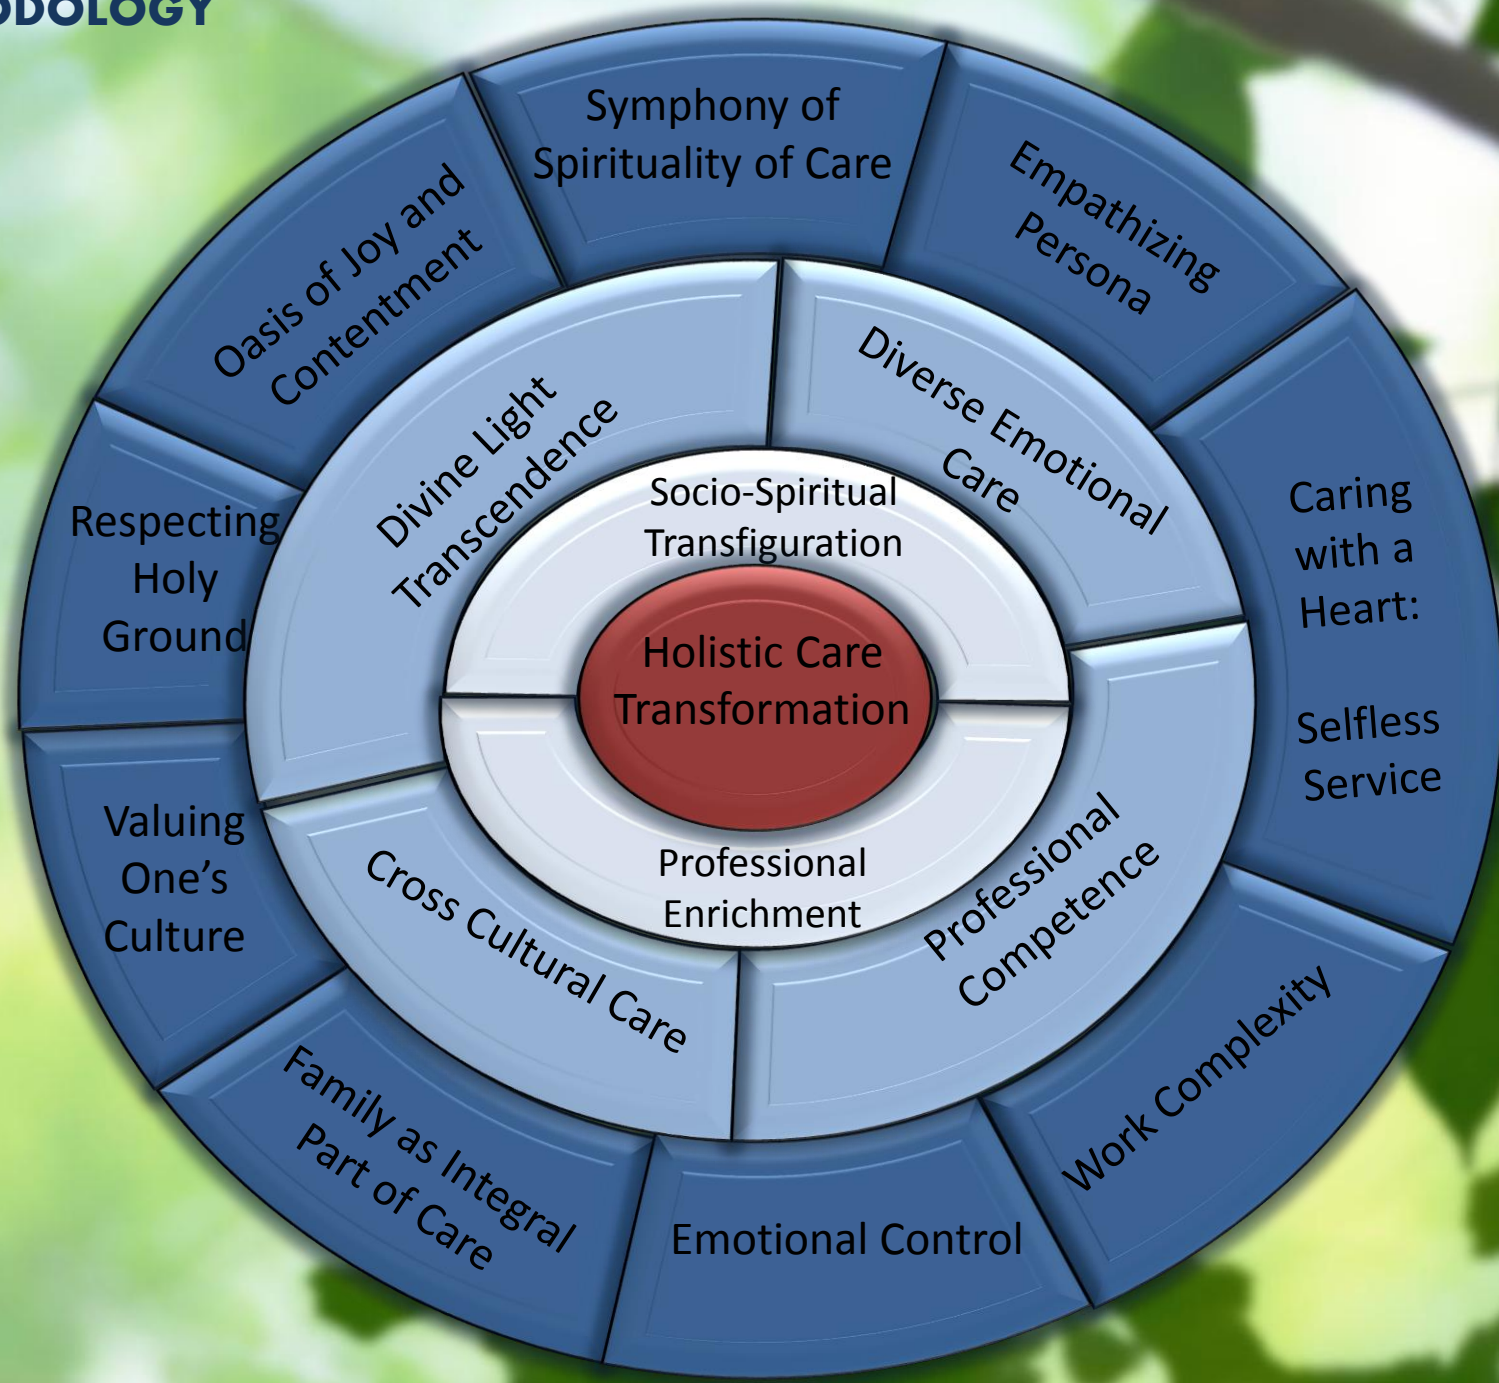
ODOLOGY

Symphony of Spirituality of Care

Empathizing Persona

Caring with a Heart:

Selfless Service

Work Complexity

Emotional Control

Family as Integral Part of Care

Valuing One's Culture

Respecting Holy Ground

Oasis of Joy and Contentment

Divine Light Transcendence

Diverse Emotional Care

Professional Competence

Cross Cultural Care

Socio-Spiritual Transfiguration

Professional Enrichment

Holistic Care Transformation